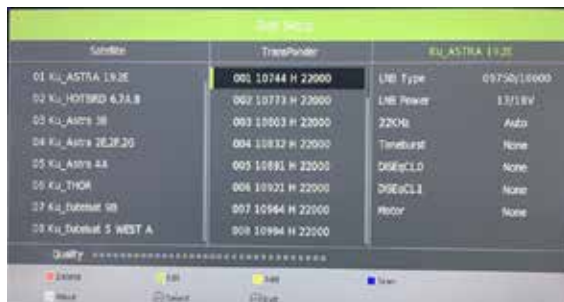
Dish Setup

| Satellite | TransPonder | KU_ASTRA 19.2E |
|---|---|---|
| 01 Ku_ASTRA 19.2E | 001 10744 H 22000 | LNB Type 09750/10600 |
| 02 Ku_HOTBIRD 6,7A,8 | 002 10773 H 22000 | LNB Power 13/18V |
| 03 Ku_Astra 3B | 003 10803 H 22000 | 22KHz Auto |
| 04 Ku_Astra 2E,2F,2G | 004 10832 H 22000 | Toneburst None |
| 05 Ku_Astra 4A | 005 10861 H 22000 | DiSEqC1.0 None |
| 06 Ku_THOR | 006 10921 H 22000 | DiSEqC1.1 None |
| 07 Ku_Eutelsat 9B | 007 10964 H 22000 | Motor None |
| 08 Ku_Eutelsat 5 WEST A | 008 10994 H 22000 | |

Quality

Delete Edit Add Scan

Move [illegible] Select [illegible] Exit